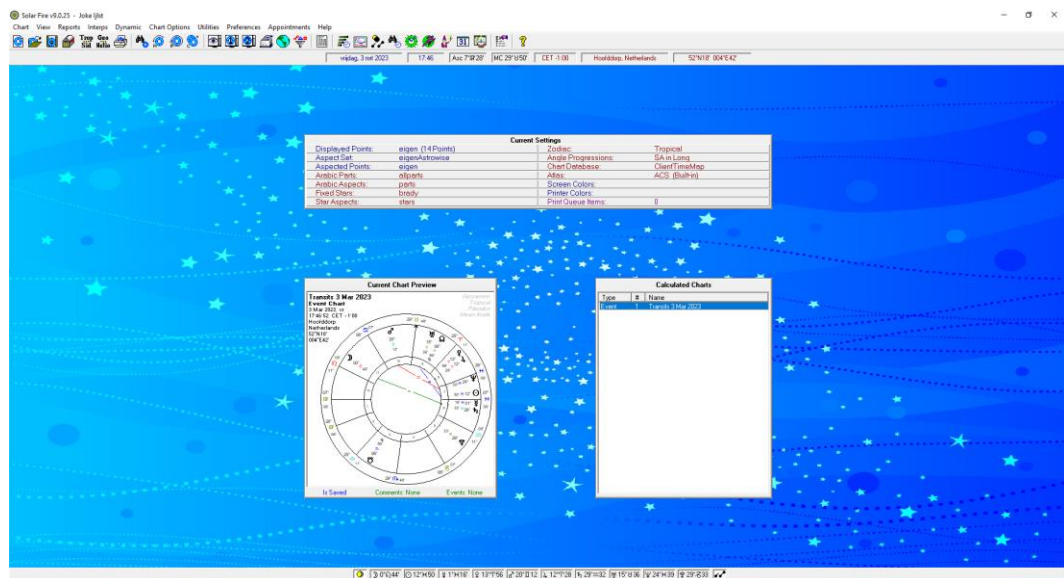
Solar Fire v9.0.25 - Joke Ijlst

Chart View Reports Interps Dynamic Chart Options Utilities Preferences Appointments Help

Trop Sid Geo Helio

vrijdag, 3 mrt 2023 | 17:46 | Asc 7°♍28' | MC 29°♉50' | CET -1:00 | Hoofddorp, Netherlands | 52°N18' 004°E42'

Current Settings

| | | | |
|---|---|---|---|
| Displayed Points: | eigen (14 Points) | Zodiac: | Tropical |
| Aspect Set: | eigenAstrowise | Angle Progressions: | SA in Long |
| Aspected Points: | eigen | Chart Database: | ClientTimeMap |
| Arabic Parts: | allparts | Atlas: | ACS (Built-in) |
| Arabic Aspects: | parts | Screen Colors: | |
| Fixed Stars: | brady | Printer Colors: | |
| Star Aspects: | stars | Print Queue Items: | 0 |

Current Chart Preview

Transits 3 Mar 2023
Event Chart
3 Mar 2023
17:46:52 CET -1:00
Hoofddorp
Netherlands
52°N18'
004°E42'

Geocentric
Tropical
Placidus
Mean Node

Is Saved | Comments: None | Events: None

Calculated Charts

| Type | # | Name |
|---|---|---|
| Event | 1 | Transits 3 Mar 2023 |

☽ 0°♋44' | ☉ 12°♓50' | ☿ 1°♓18' | ♀ 13°♈56 | ♂ 20°♊12 | ♃ 12°♈28 | ♄ 29°♒32 | ♅ 15°♉36 | ♆ 24°♓39 | ♇ 29°♑33